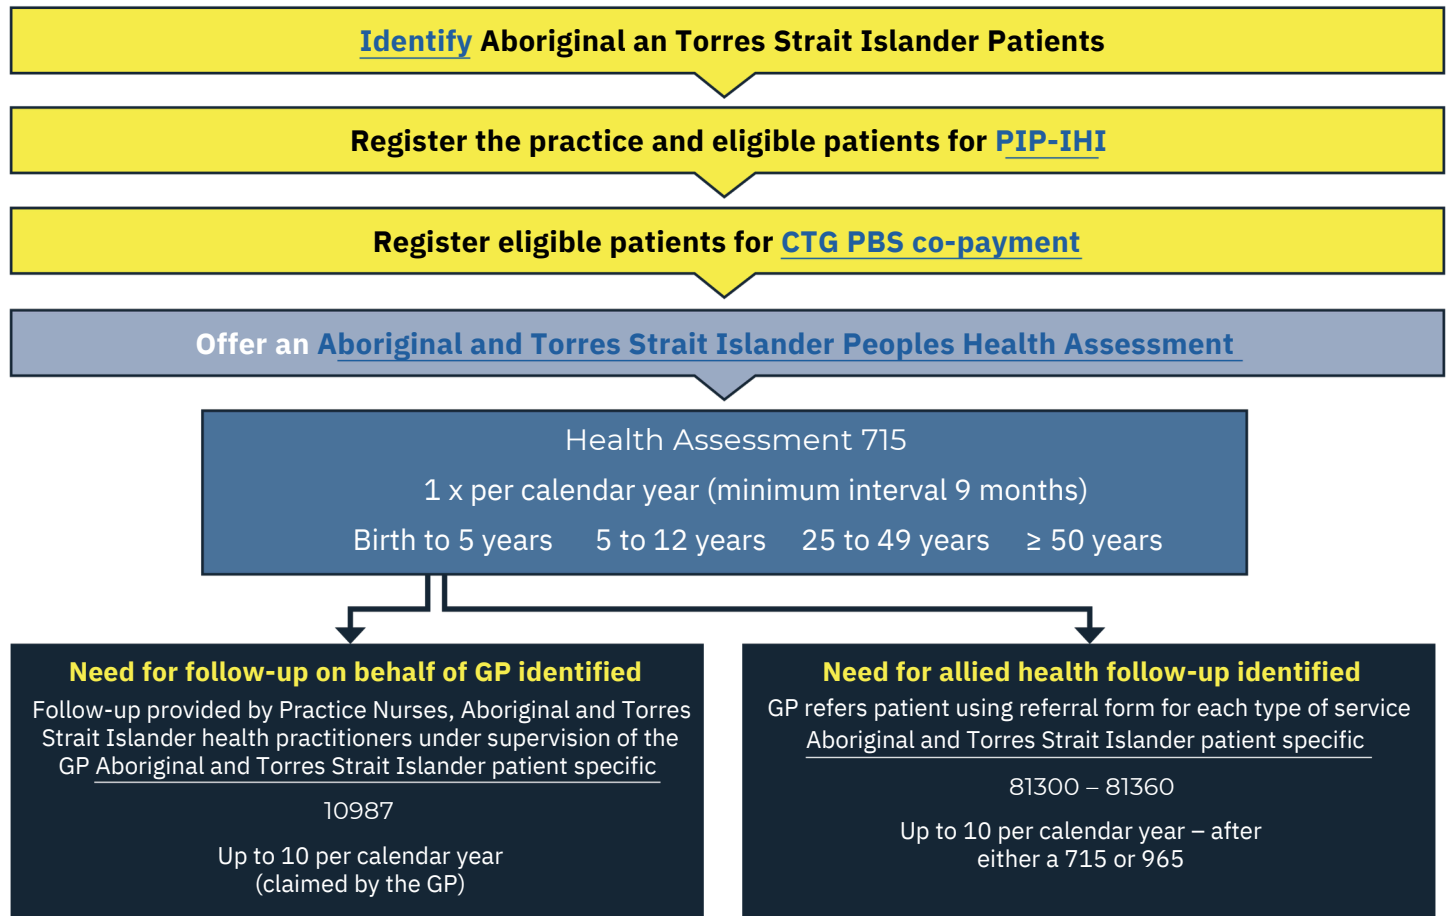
Identify Aboriginal an Torres Strait Islander Patients

Register the practice and eligible patients for PIP-IHI

Register eligible patients for CTG PBS co-payment

Offer an Aboriginal and Torres Strait Islander Peoples Health Assessment

Health Assessment 715

1 x per calendar year (minimum interval 9 months)

Birth to 5 years 5 to 12 years 25 to 49 years ≥ 50 years

Need for follow-up on behalf of GP identified

Follow-up provided by Practice Nurses, Aboriginal and Torres Strait Islander health practitioners under supervision of the GP Aboriginal and Torres Strait Islander patient specific

10987

Up to 10 per calendar year (claimed by the GP)

Need for allied health follow-up identified

GP refers patient using referral form for each type of service Aboriginal and Torres Strait Islander patient specific

81300 – 81360

Up to 10 per calendar year – after either a 715 or 965